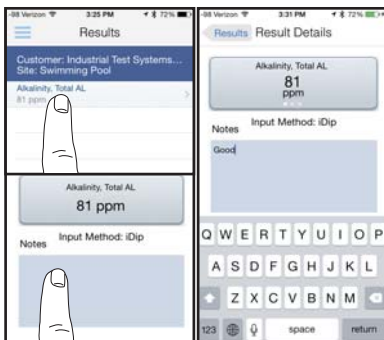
-98 Verizon 3:25 PM 72%

Results

Customer: Industrial Test Systems...
Site: Swimming Pool

Alkalinity, Total AL
81 ppm

Alkalinity, Total AL
81 ppm

Notes Input Method: iDip

-98 Verizon 3:31 PM 72%

Results Result Details

Alkalinity, Total AL
81
ppm

Notes Input Method: iDip

Good

Q W E R T Y U I O P
A S D F G H J K L
Z X C V B N M
123 space return